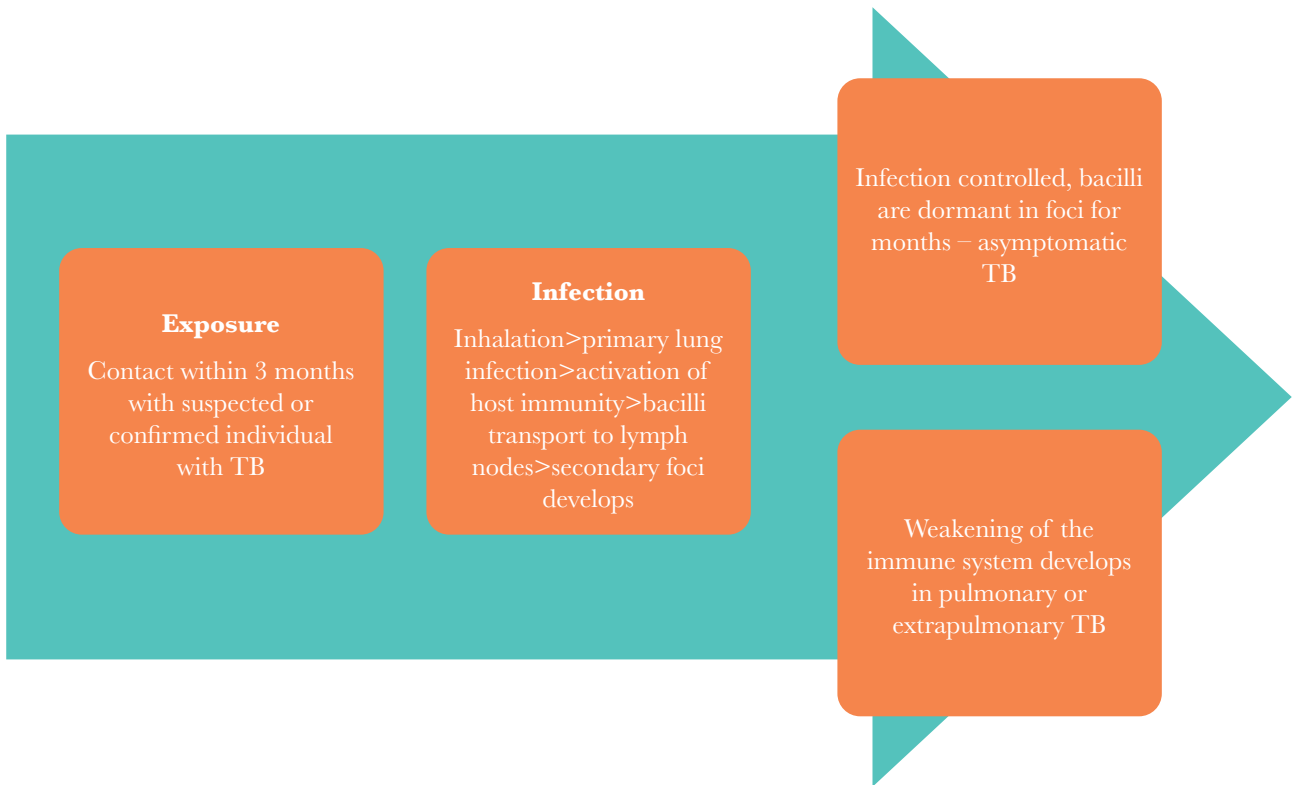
Exposure

Contact within 3 months with suspected or confirmed individual with TB

Infection

Inhalation>primary lung infection>activation of host immunity>bacilli transport to lymph nodes>secondary foci develops

Infection controlled, bacilli are dormant in foci for months – asymptomatic TB

Weakening of the immune system develops in pulmonary or extrapulmonary TB